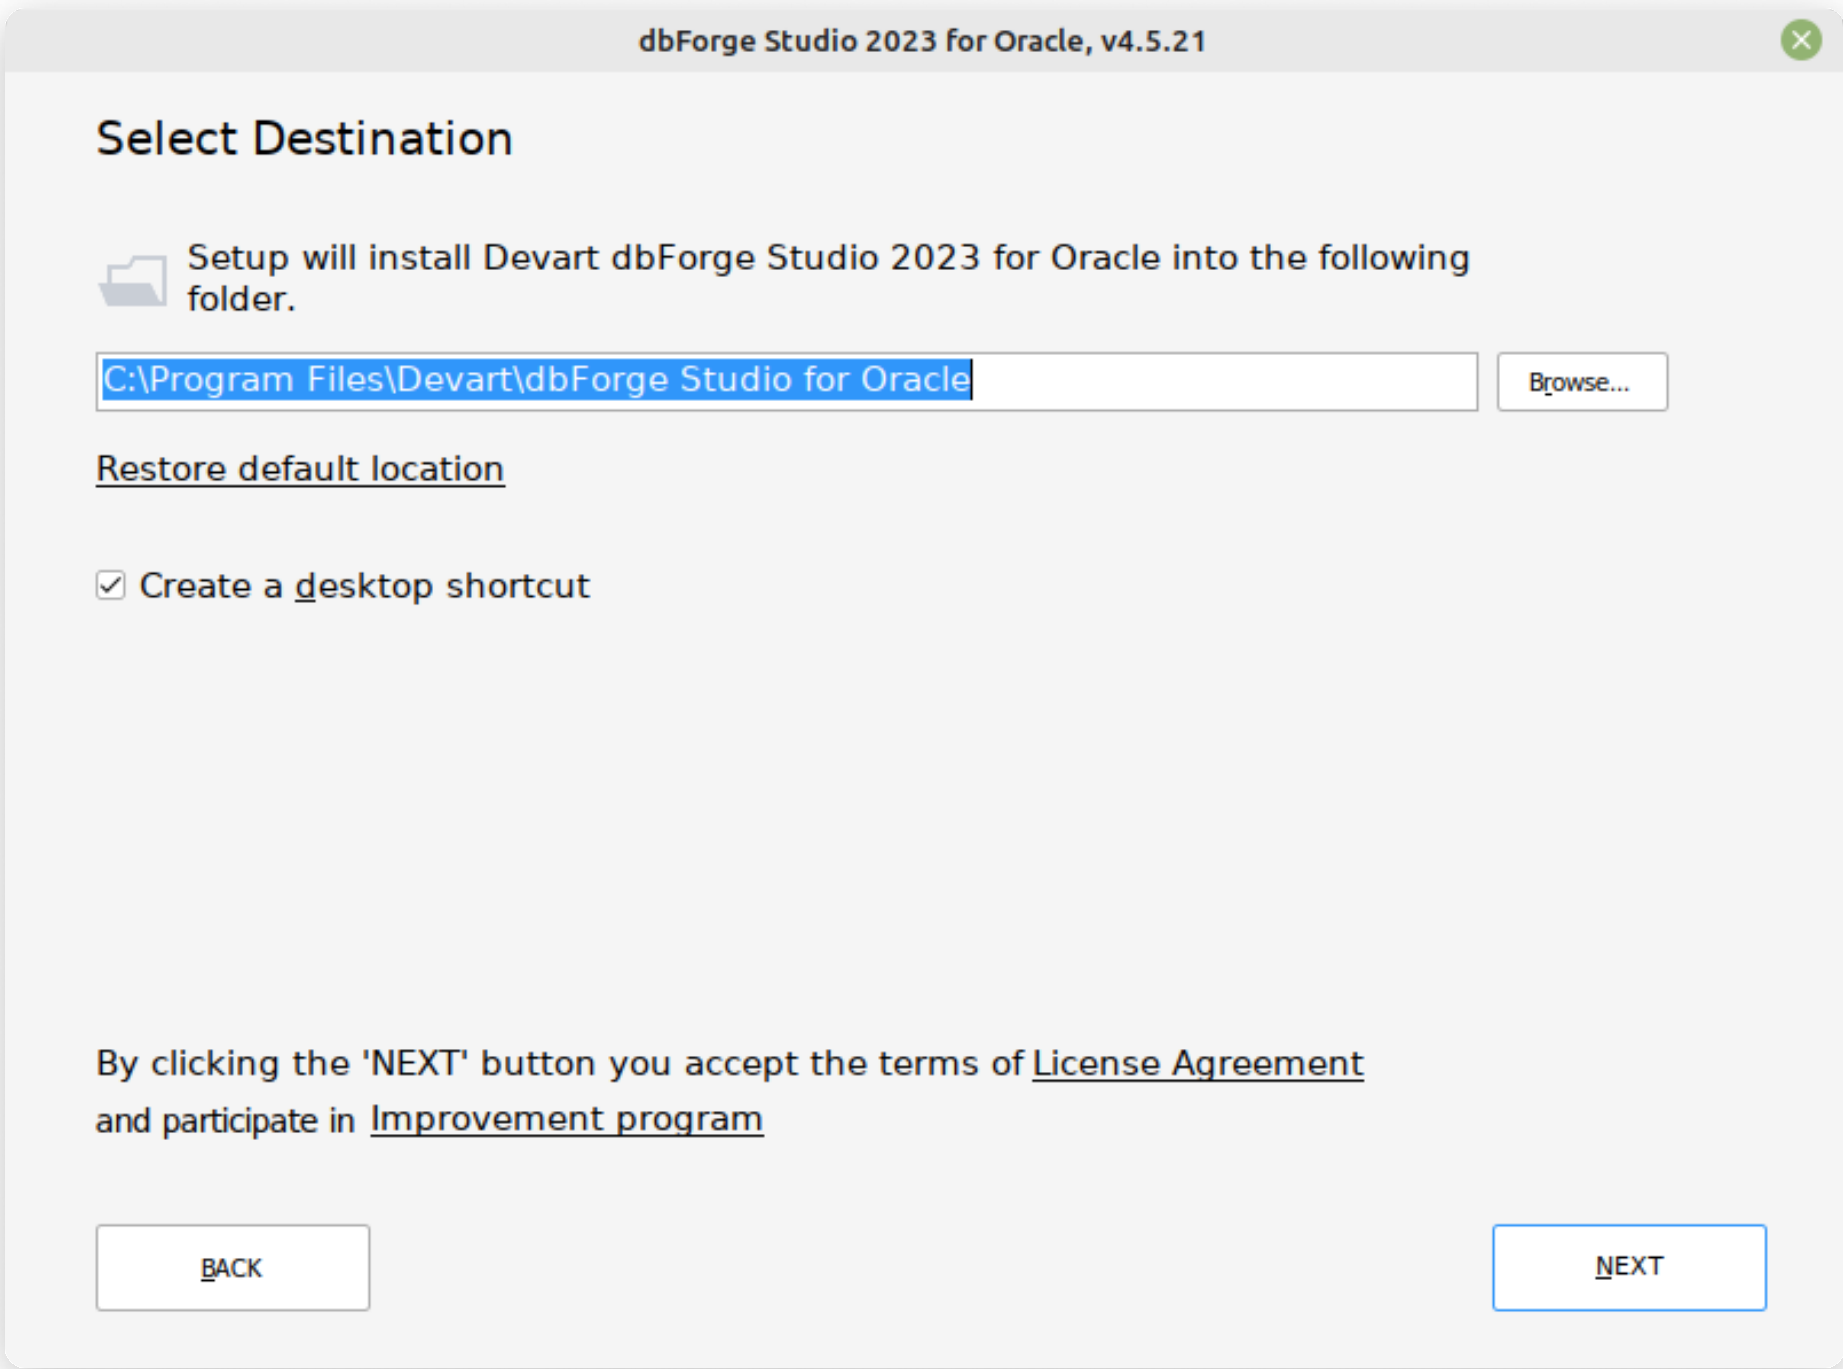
dbForge Studio 2023 for Oracle, v4.5.21

Select Destination

Setup will install Devart dbForge Studio 2023 for Oracle into the following folder.

C:\Program Files\Devart\dbForge Studio for Oracle

Browse...

Restore default location

Create a desktop shortcut

By clicking the 'NEXT' button you accept the terms of License Agreement and participate in Improvement program

BACK

NEXT